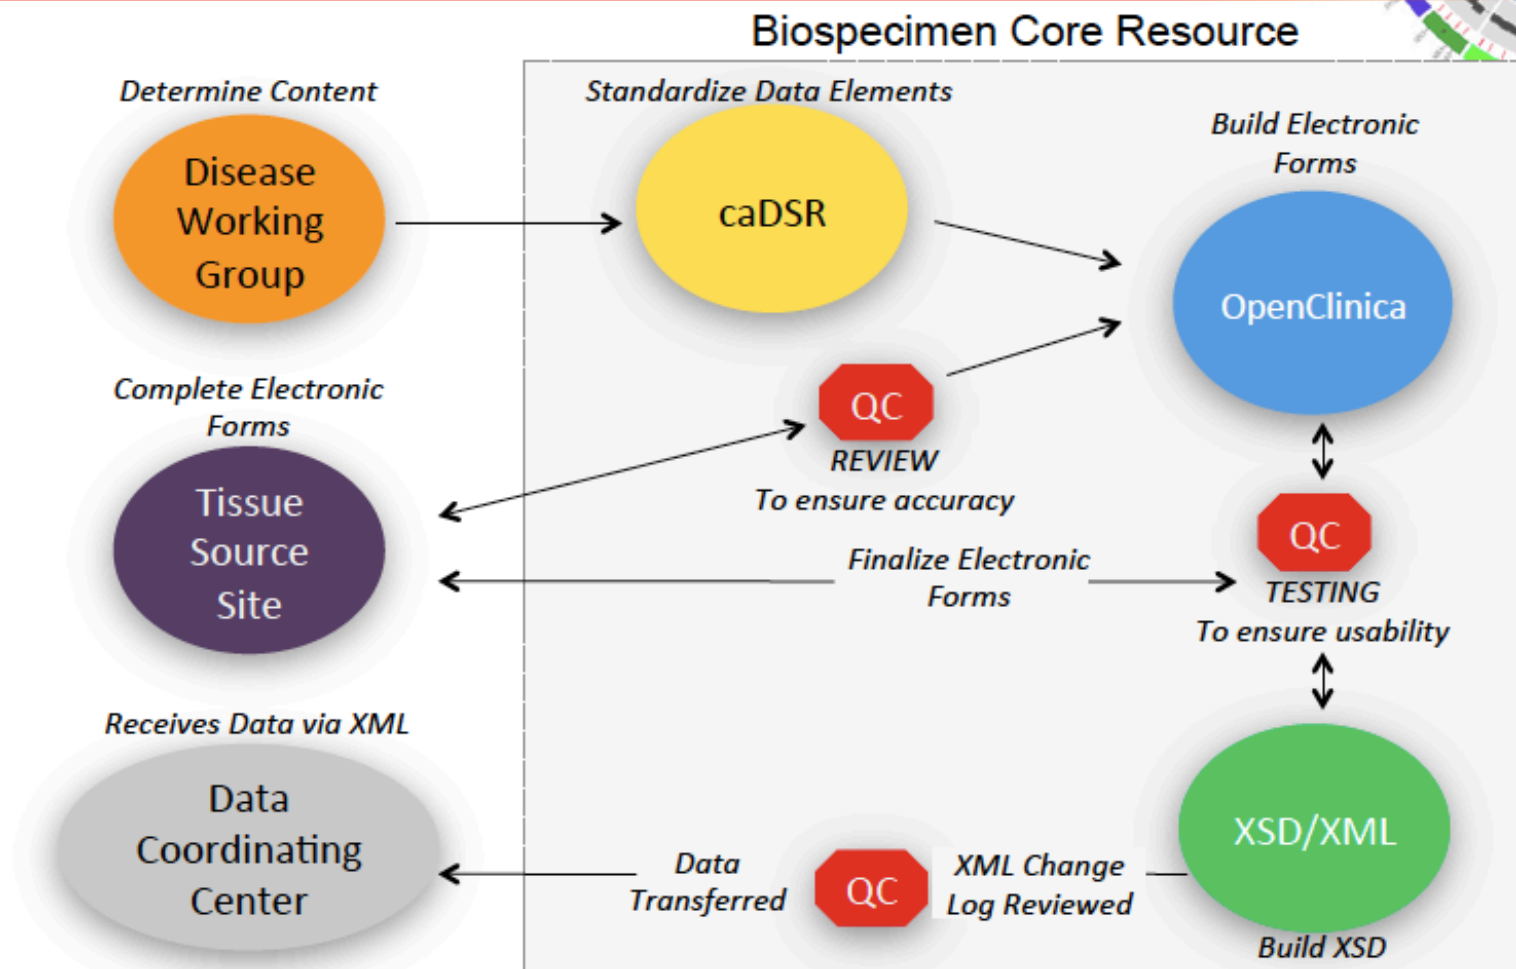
Biospecimen Core Resource

Determine Content

Disease Working Group

Standardize Data Elements

caDSR

Build Electronic Forms

OpenClinica

Complete Electronic Forms

Tissue Source Site

QC

REVIEW
To ensure accuracy

Finalize Electronic Forms

QC

TESTING
To ensure usability

Receives Data via XML

Data Coordinating Center

Data Transferred

QC

XML Change Log Reviewed

XSD/XML

Build XSD